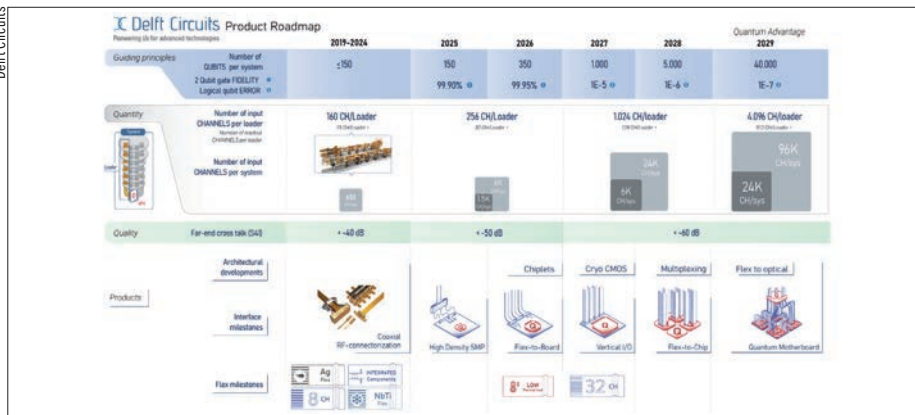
Delft Circuits

Delft Circuits Product Roadmap
Pioneering i/o for advanced technologies

Quantum Advantage

| | | 2019-2024 | 2025 | 2026 | 2027 | 2028 | 2029 |
|---|---|---|---|---|---|---|---|
| Guiding principles | Number of QUBITS per system | ≤150 | 150 | 350 | 1.000 | 5.000 | 40.000 |
| | 2 Qubit gate FIDELITY | | 99.90% | 99.95% | | | |
| | Logical qubit ERROR | | | | 1E-5 | 1E-6 | 1E-7 |

Quantity
Number of input CHANNELS per loader
Number of readout CHANNELS per loader
Number of input CHANNELS per system

160 CH/loader
256 CH/loader
1.024 CH/loader
4.096 CH/loader

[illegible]
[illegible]
6K CH/sys
24K CH/sys
24K CH/sys
96K CH/sys

Quality Far-end cross talk (S41) < -40 dB < -50 dB < -60 dB

Products
Architectural developments
Chiplets
Cryo CMOS
Multiplexing
Flex to optical

Interface milestones
Coaxial RF-connectorization
High Density SMP
Flex-to-Board
Vertical I/O
Flex-to-Chip
Quantum Motherboard

Flex milestones
Ag Flex
INTEGRATED Components
8 CH
NbTi Flex
LOW
32 CH